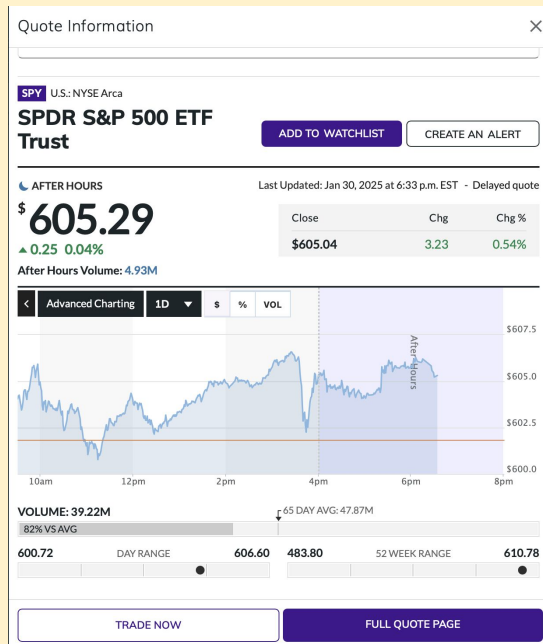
Quote Information ×

SPY U.S.: NYSE Arca

SPDR S&P 500 ETF Trust

ADD TO WATCHLIST CREATE AN ALERT

AFTER HOURS

Last Updated: Jan 30, 2025 at 6:33 p.m. EST - Delayed quote

$605.29

▲0.25 0.04%

After Hours Volume: 4.93M

| Close | Chg | Chg % |
|---|---|---|
| $605.04 | 3.23 | 0.54% |

< Advanced Charting 1D ▼ $ % VOL

After Hours

$607.5
$605.0
$602.5
$600.0

10am 12pm 2pm 4pm 6pm 8pm

VOLUME: 39.22M

65 DAY AVG: 47.87M

82% VS AVG

600.72 DAY RANGE 606.60 483.80 52 WEEK RANGE 610.78

TRADE NOW FULL QUOTE PAGE